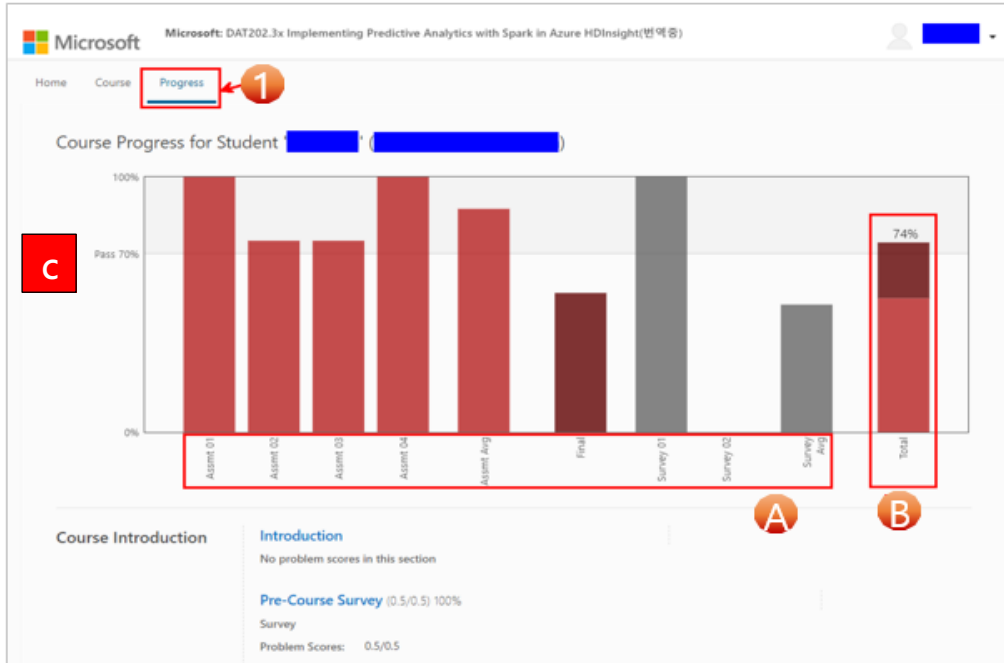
Microsoft Microsoft: DAT202.3x Implementing Predictive Analytics with Spark in Azure HDInsight(번역중)

Home Course Progress 1

Course Progress for Student '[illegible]' ([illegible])

C

100%

Pass 70%

0%

74%

Assmt 01 Assmt 02 Assmt 03 Assmt 04 Assmt Avg Final Survey 01 Survey 02 Survey Avg Total

A B

Course Introduction

Introduction

No problem scores in this section

Pre-Course Survey (0.5/0.5) 100%

Survey

Problem Scores: 0.5/0.5